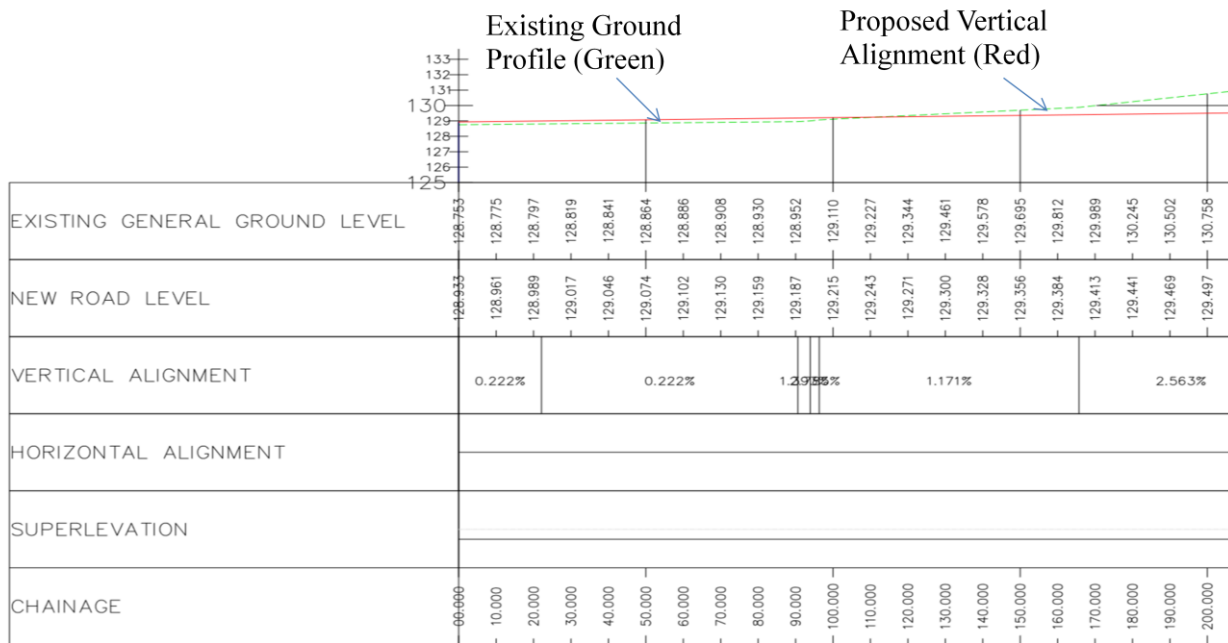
Existing Ground Profile (Green)

Proposed Vertical Alignment (Red)

133
132
131
130
129
128
127
126
125

| EXISTING GENERAL GROUND LEVEL | 128.753 | 128.775 | 128.797 | 128.819 | 128.841 | 128.864 | 128.886 | 128.908 | 128.930 | 128.952 | 129.110 | 129.227 | 129.344 | 129.461 | 129.578 | 129.695 | 129.812 | 129.989 | 130.245 | 130.502 | 130.758 |
|---|---|---|---|---|---|---|---|---|---|---|---|---|---|---|---|---|---|---|---|---|---|
| NEW ROAD LEVEL | 128.933 | 128.961 | 128.989 | 129.017 | 129.046 | 129.074 | 129.102 | 129.130 | 129.159 | 129.187 | 129.215 | 129.243 | 129.271 | 129.300 | 129.328 | 129.356 | 129.384 | 129.413 | 129.441 | 129.469 | 129.497 |
| VERTICAL ALIGNMENT | 0.222% | 0.222% | 1.2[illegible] | 1.171% | 2.563% | | | | | | | | | | | | | | | | |
| HORIZONTAL ALIGNMENT | | | | | | | | | | | | | | | | | | | | | |
| SUPERLEVATION | | | | | | | | | | | | | | | | | | | | | |
| CHAINAGE | 00.000 | 10.000 | 20.000 | 30.000 | 40.000 | 50.000 | 60.000 | 70.000 | 80.000 | 90.000 | 100.000 | 110.000 | 120.000 | 130.000 | 140.000 | 150.000 | 160.000 | 170.000 | 180.000 | 190.000 | 200.000 |